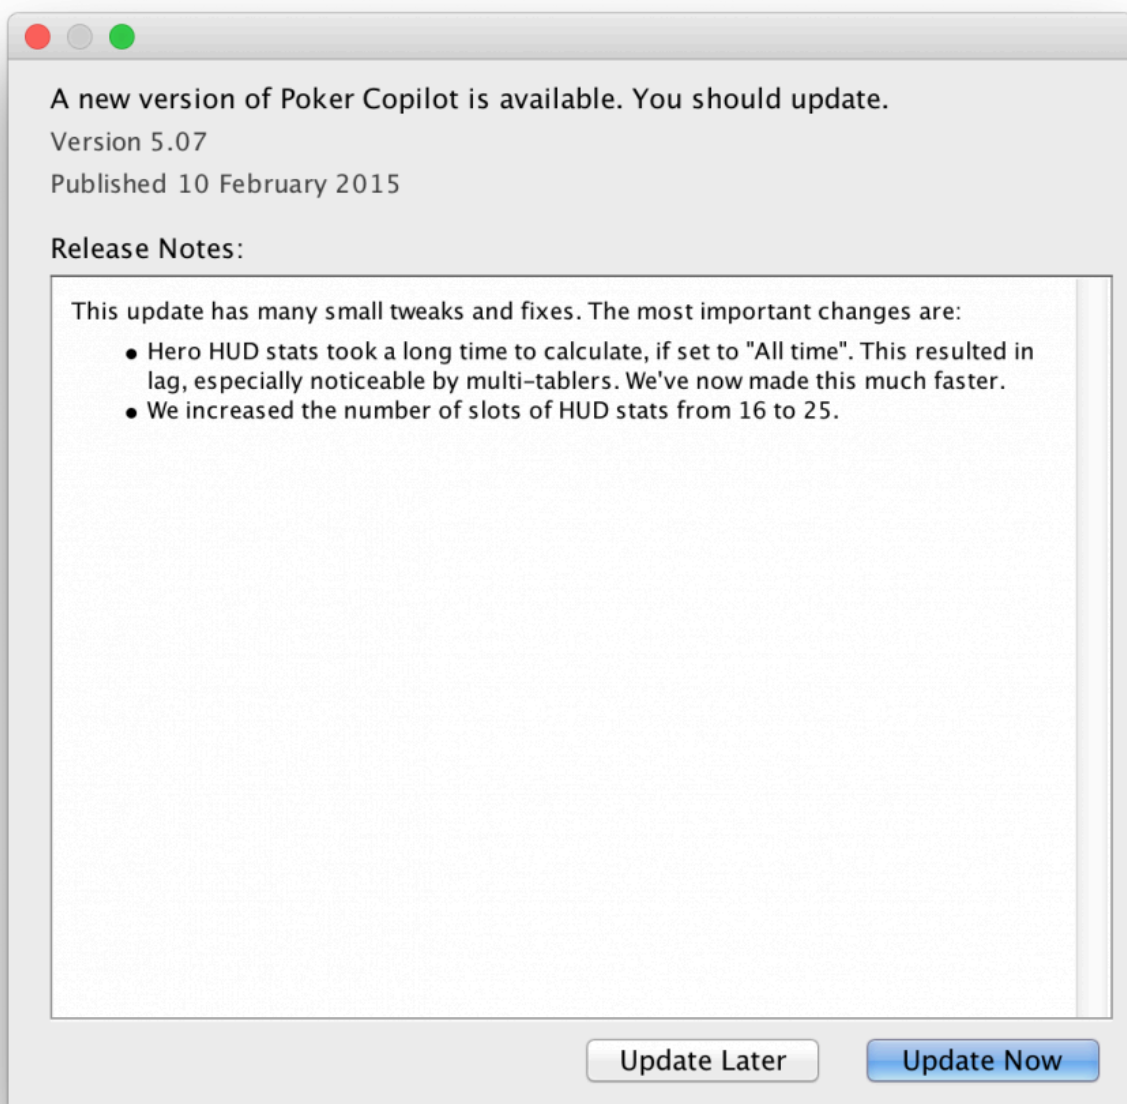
A new version of Poker Copilot is available. You should update.

Version 5.07

Published 10 February 2015

Release Notes:

This update has many small tweaks and fixes. The most important changes are:

- Hero HUD stats took a long time to calculate, if set to "All time". This resulted in lag, especially noticeable by multi-tablers. We've now made this much faster.
- We increased the number of slots of HUD stats from 16 to 25.

Update Later

Update Now